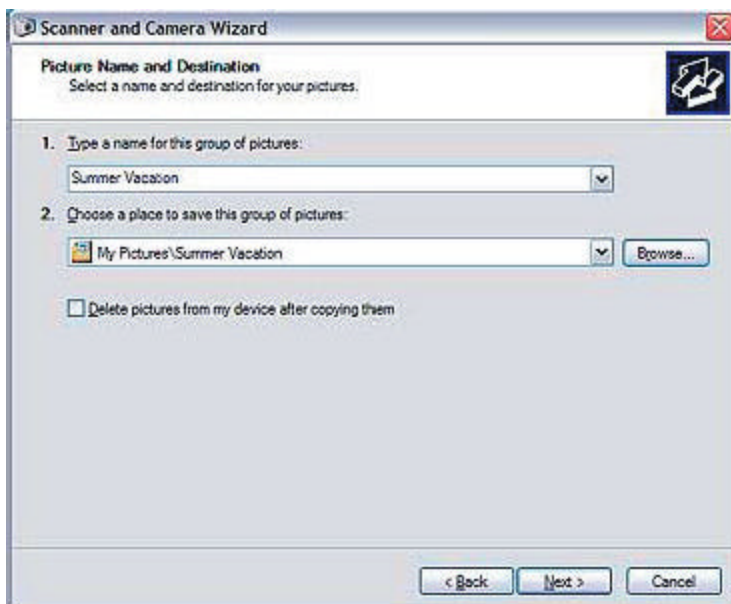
Scanner and Camera Wizard

Picture Name and Destination
Select a name and destination for your pictures.

1. Type a name for this group of pictures:

Summer Vacation

2. Choose a place to save this group of pictures:

My Pictures\Summer Vacation

Browse...

Delete pictures from my device after copying them

< Back

Next >

Cancel